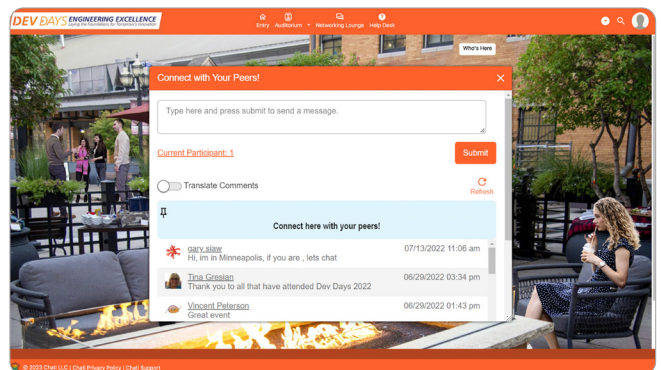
DEV DAYS ENGINEERING EXCELLENCE
Laying the foundation for Tomorrow's Innovation

Entry Auditorium Networking Lounge Help Desk

Who's Here

Connect with Your Peers!

Type here and press submit to send a message.

Current Participant: 1

Submit

Translate Comments

Refresh

Connect here with your peers!

gary slaw
Hi, im in Minneapolis, if you are , lets chat
07/13/2022 11:06 am

Tina Greslan
Thank you to all that have attended Dev Days 2022
06/29/2022 03:34 pm

Vincent Peterson
Great event
06/29/2022 01:43 pm

© 2023 Chatl LLC | Chatl Privacy Policy | Chatl Support